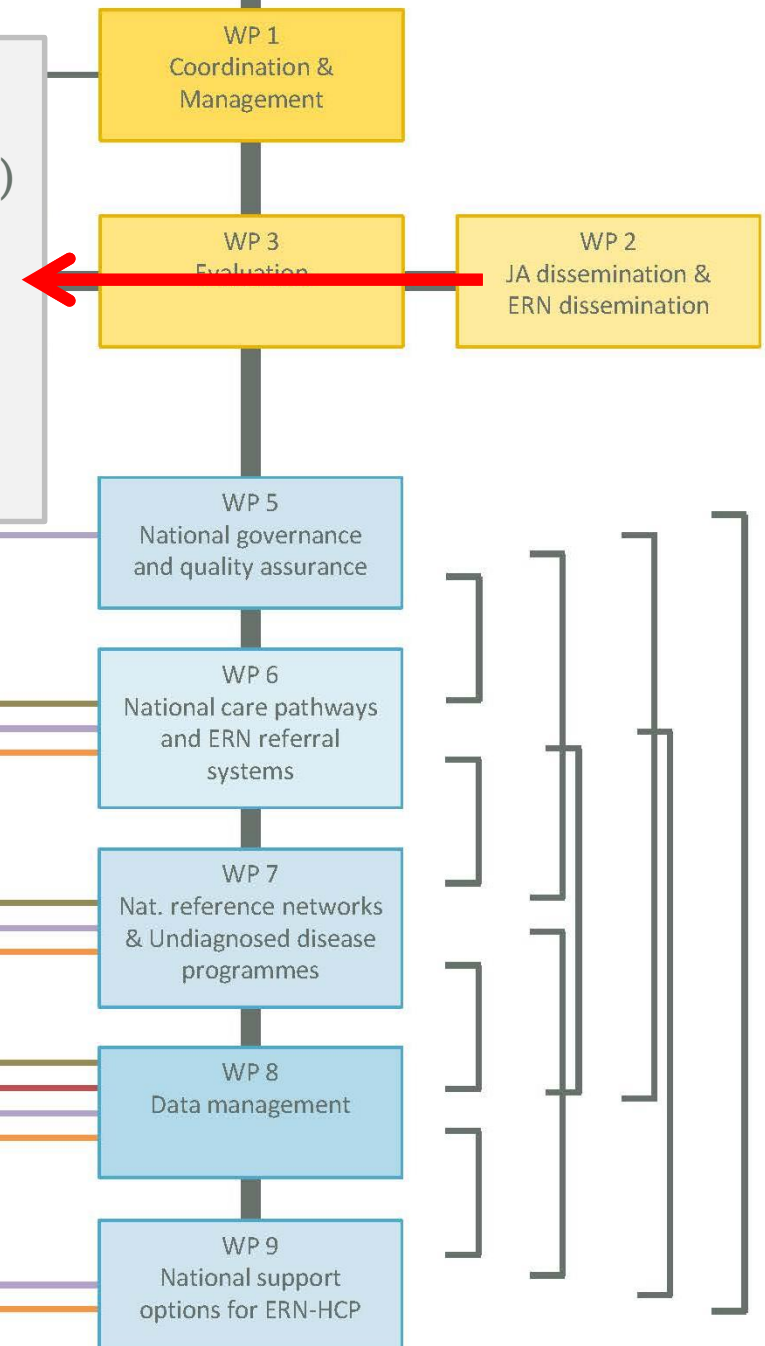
WP 1
Coordination & Management

)

WP 3
Evaluation

WP 2
JA dissemination & ERN dissemination

WP 5
National governance and quality assurance

WP 6
National care pathways and ERN referral systems

WP 7
Nat. reference networks & Undiagnosed disease programmes

WP 8
Data management

WP 9
National support options for ERN-HCP